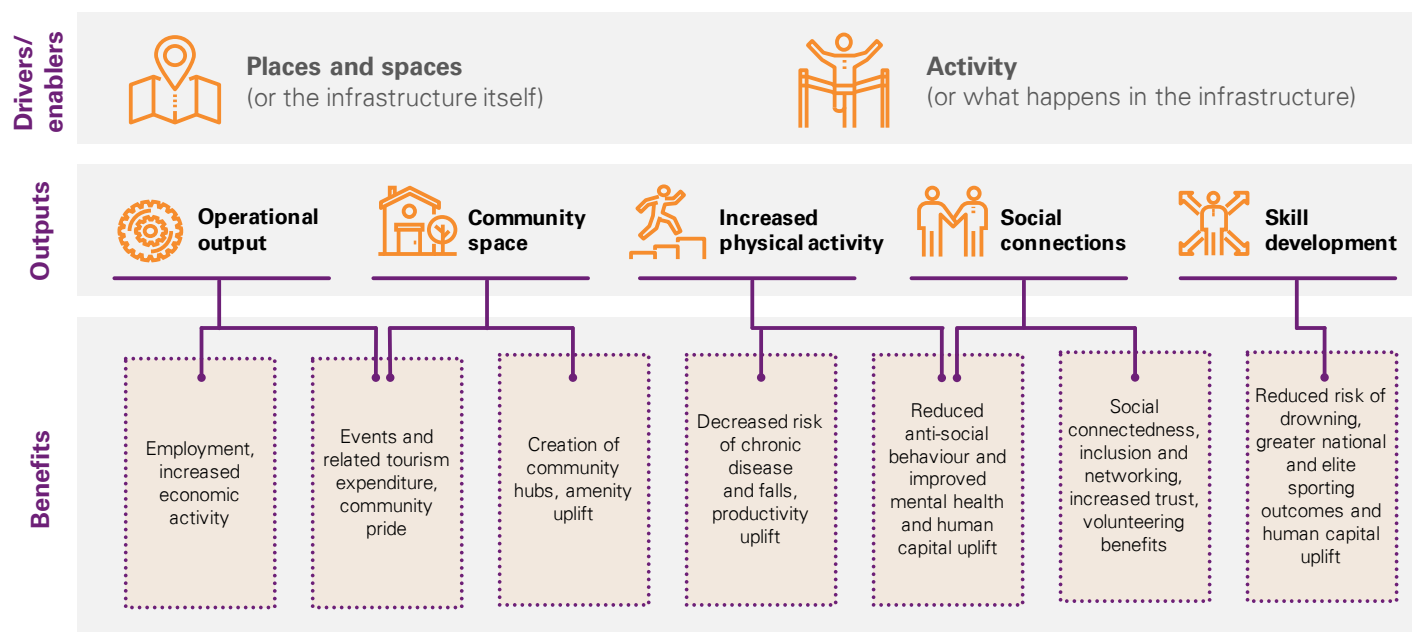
Drivers/ enablers

Places and spaces
(or the infrastructure itself)

Activity
(or what happens in the infrastructure)

Outputs

Operational output

Community space

Increased physical activity

Social connections

Skill development

Benefits

Employment, increased economic activity

Events and related tourism expenditure, community pride

Creation of community hubs, amenity uplift

Decreased risk of chronic disease and falls, productivity uplift

Reduced anti-social behaviour and improved mental health and human capital uplift

Social connectedness, inclusion and networking, increased trust, volunteering benefits

Reduced risk of drowning, greater national and elite sporting outcomes and human capital uplift